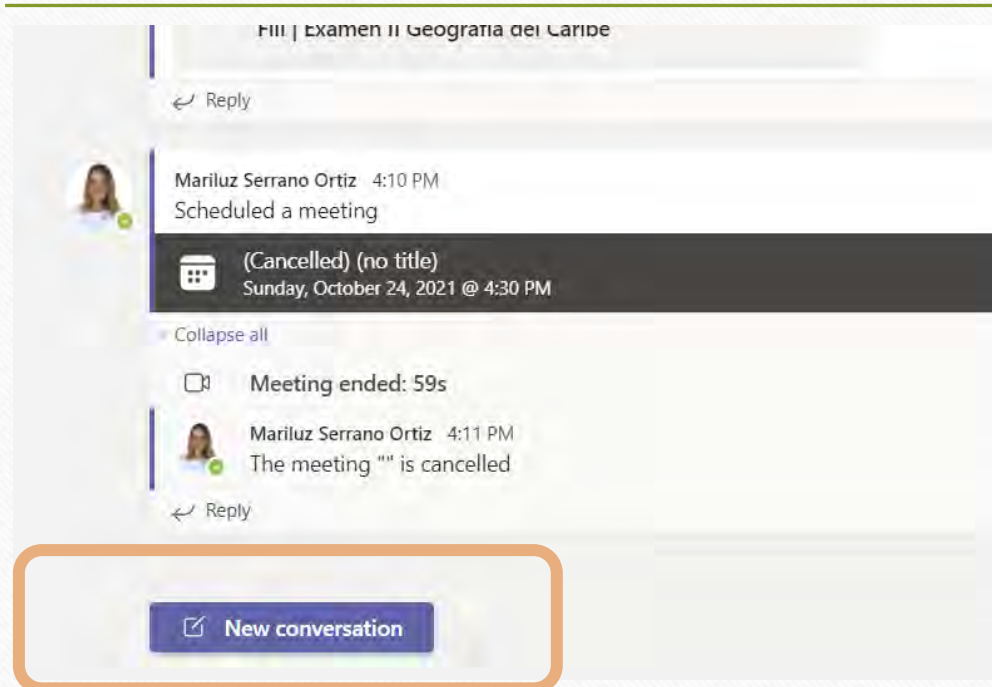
FIII | Examen II Geografía del Caribe

Reply

Mariluz Serrano Ortiz 4:10 PM
Scheduled a meeting

(Cancelled) (no title)
Sunday, October 24, 2021 @ 4:30 PM

Collapse all

Meeting ended: 59s

Mariluz Serrano Ortiz 4:11 PM
The meeting "" is cancelled

Reply

New conversation